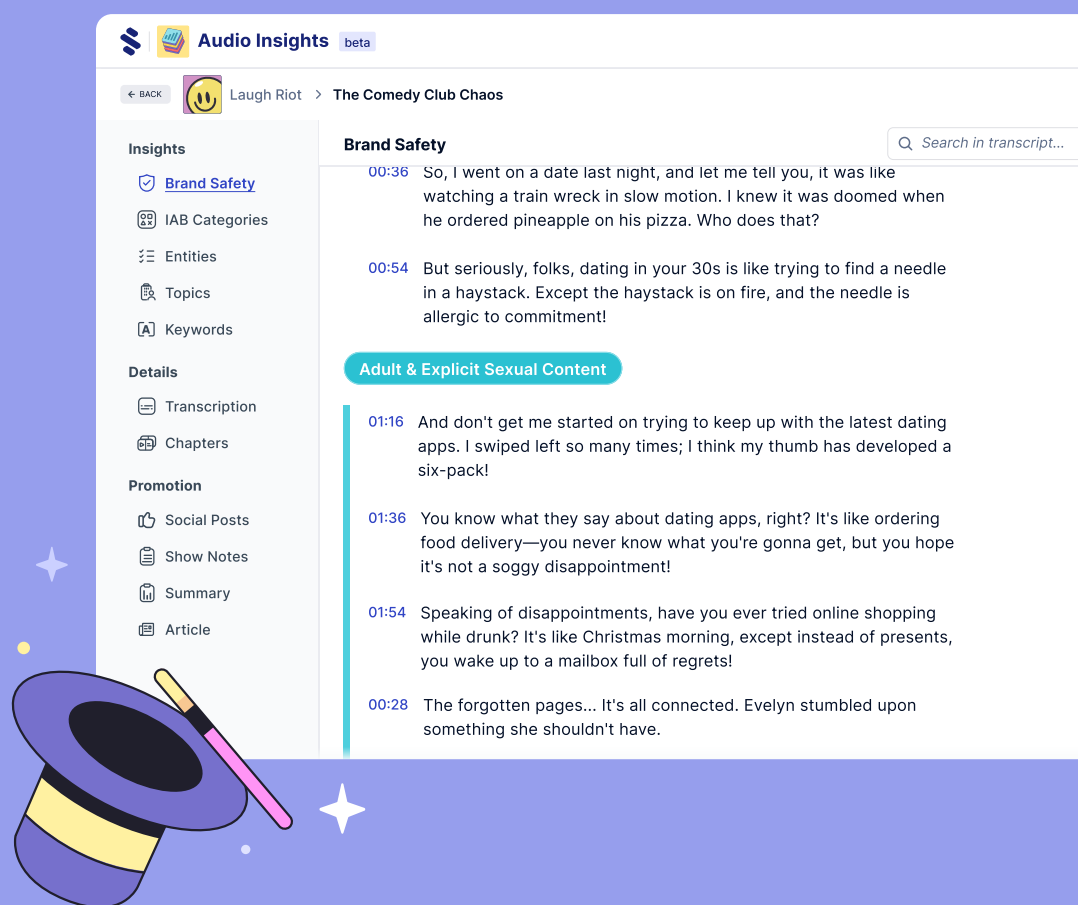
Audio Insights beta

BACK Laugh Riot > The Comedy Club Chaos

Insights
Brand Safety
IAB Categories
Entities
Topics
Keywords

Details
Transcription
Chapters

Promotion
Social Posts
Show Notes
Summary
Article

Brand Safety

Search in transcript...

00:36 So, I went on a date last night, and let me tell you, it was like watching a train wreck in slow motion. I knew it was doomed when he ordered pineapple on his pizza. Who does that?

00:54 But seriously, folks, dating in your 30s is like trying to find a needle in a haystack. Except the haystack is on fire, and the needle is allergic to commitment!

Adult & Explicit Sexual Content

01:16 And don't get me started on trying to keep up with the latest dating apps. I swiped left so many times; I think my thumb has developed a six-pack!

01:36 You know what they say about dating apps, right? It's like ordering food delivery—you never know what you're gonna get, but you hope it's not a soggy disappointment!

01:54 Speaking of disappointments, have you ever tried online shopping while drunk? It's like Christmas morning, except instead of presents, you wake up to a mailbox full of regrets!

00:28 The forgotten pages... It's all connected. Evelyn stumbled upon something she shouldn't have.